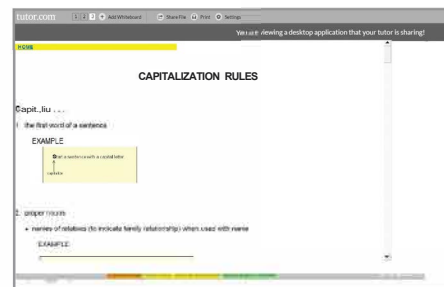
tutor.com

1 2 3 + Add Whiteboard

Share File Print Settings

You are viewing a desktop application that your tutor is sharing!

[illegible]

CAPITALIZATION RULES

Capit_liu . . .

1. the first word of a sentence

EXAMPLE

Start a sentence with a capital letter

capital

2. proper nouns

• names of relatives (to indicate family relationship) when used with name

EXAMPLE